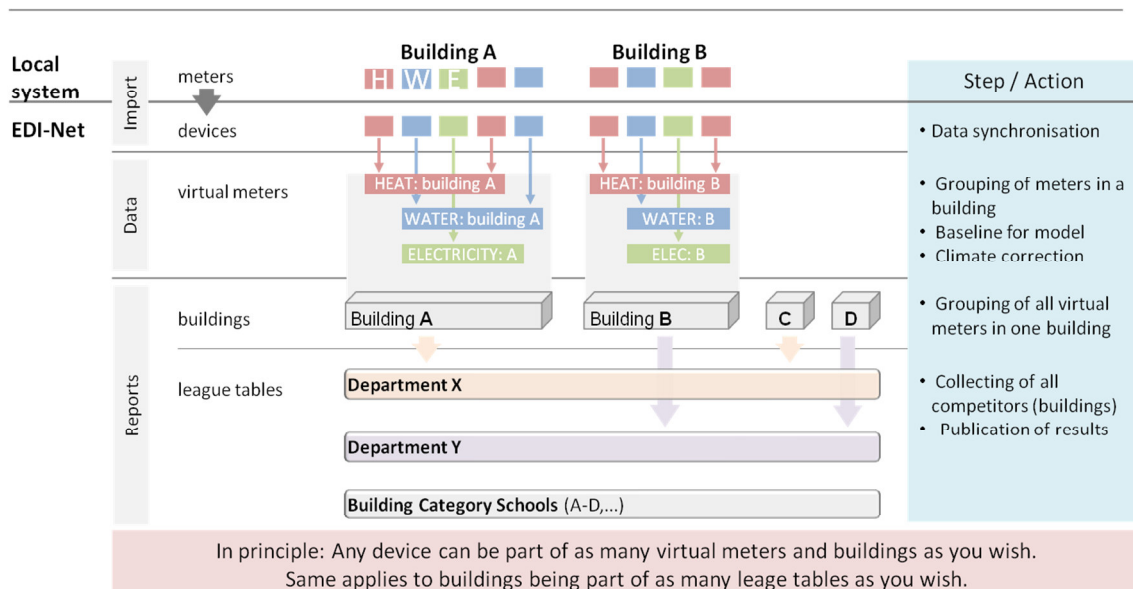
Local system

EDI-Net

Import

meters

devices

Building A

H W E

Building B

Step / Action

• Data synchronisation

Data

virtual meters

HEAT: building A

WATER: building A

ELECTRICITY: A

HEAT: building B

WATER: B

ELEC: B

• Grouping of meters in a building
• Baseline for model
• Climate correction

Reports

buildings

Building A

Building B

C

D

• Grouping of all virtual meters in one building

league tables

Department X

Department Y

Building Category Schools (A-D,...)

• Collecting of all competitors (buildings)
• Publication of results

In principle: Any device can be part of as many virtual meters and buildings as you wish. Same applies to buildings being part of as many leage tables as you wish.